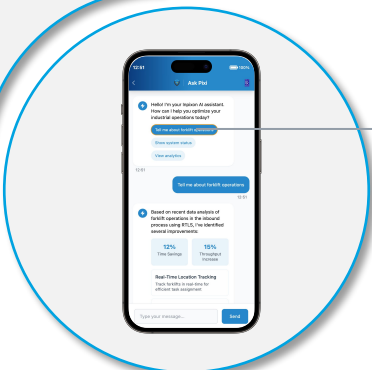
12:51

100%

Ask Pixi

Hello! I'm your Inpixon AI assistant. How can I help you optimize your industrial operations today?

Tell me about forklift operations

Show system status

View analytics

12:51

Tell me about forklift operations

12:51

Based on recent data analysis of forklift operations in the inbound process using RTLS, I've identified several improvements:

12%
Time Savings

15%
Throughput Increase

Real-Time Location Tracking

Track forklifts in real-time for efficient task assignment

Type your message...

Send